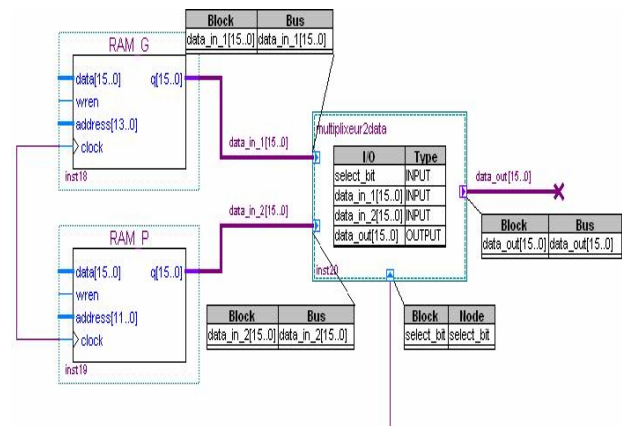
| Block | Bus |
|---|---|
| data_in_1[15..0] | data_in_1[15..0] |

RAM G
data[15..0]
q[15..0]
wren
address[13..0]
clock
inst18

data_in_1[15..0]

multiplixeur2data

| I/O | Type |
|---|---|
| select_bit | INPUT |
| data_in_1[15..0] | INPUT |
| data_in_2[15..0] | INPUT |
| data_out[15..0] | OUTPUT |

inst20

data_out[15..0]

| Block | Bus |
|---|---|
| data_out[15..0] | data_out[15..0] |

data_in_2[15..0]

RAM P
data[15..0]
q[15..0]
wren
address[11..0]
clock
inst19

| Block | Bus |
|---|---|
| data_in_2[15..0] | data_in_2[15..0] |

| Block | Node |
|---|---|
| select_bit | select_bit |